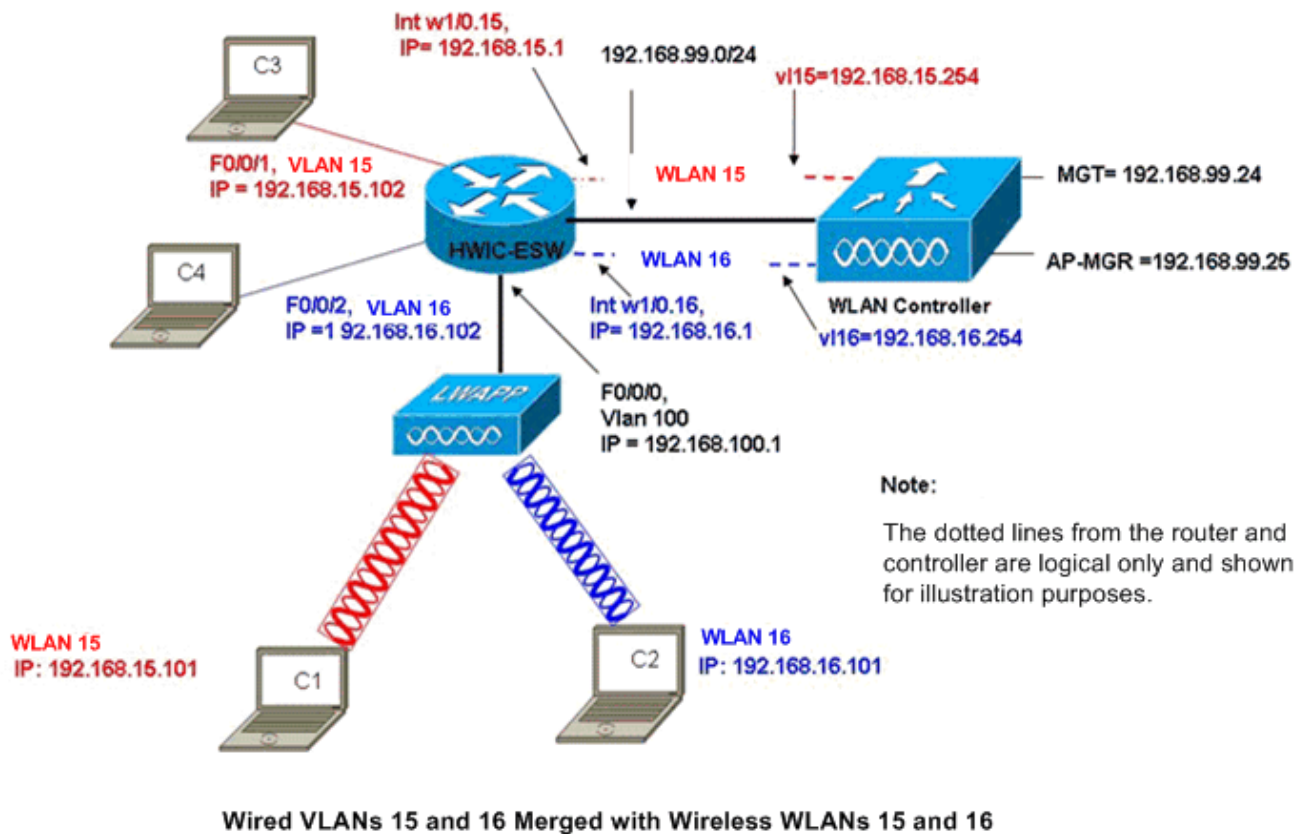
C3

Int w1/0.15,
IP= 192.168.15.1

192.168.99.0/24

vl15=192.168.15.254

F0/0/1, VLAN 15
IP = 192.168.15.102

WLAN 15

MGT= 192.168.99.24

HWIC-ESW

WLAN 16

AP-MGR =192.168.99.25

C4

WLAN Controller

F0/0/2, VLAN 16
IP =1 92.168.16.102

Int w1/0.16,
IP= 192.168.16.1

vl16=192.168.16.254

LWAPP

F0/0/0,
Vlan 100
IP = 192.168.100.1

Note:

The dotted lines from the router and controller are logical only and shown for illustration purposes.

WLAN 15
IP: 192.168.15.101

C1

C2

WLAN 16
IP: 192.168.16.101

Wired VLANs 15 and 16 Merged with Wireless WLANs 15 and 16